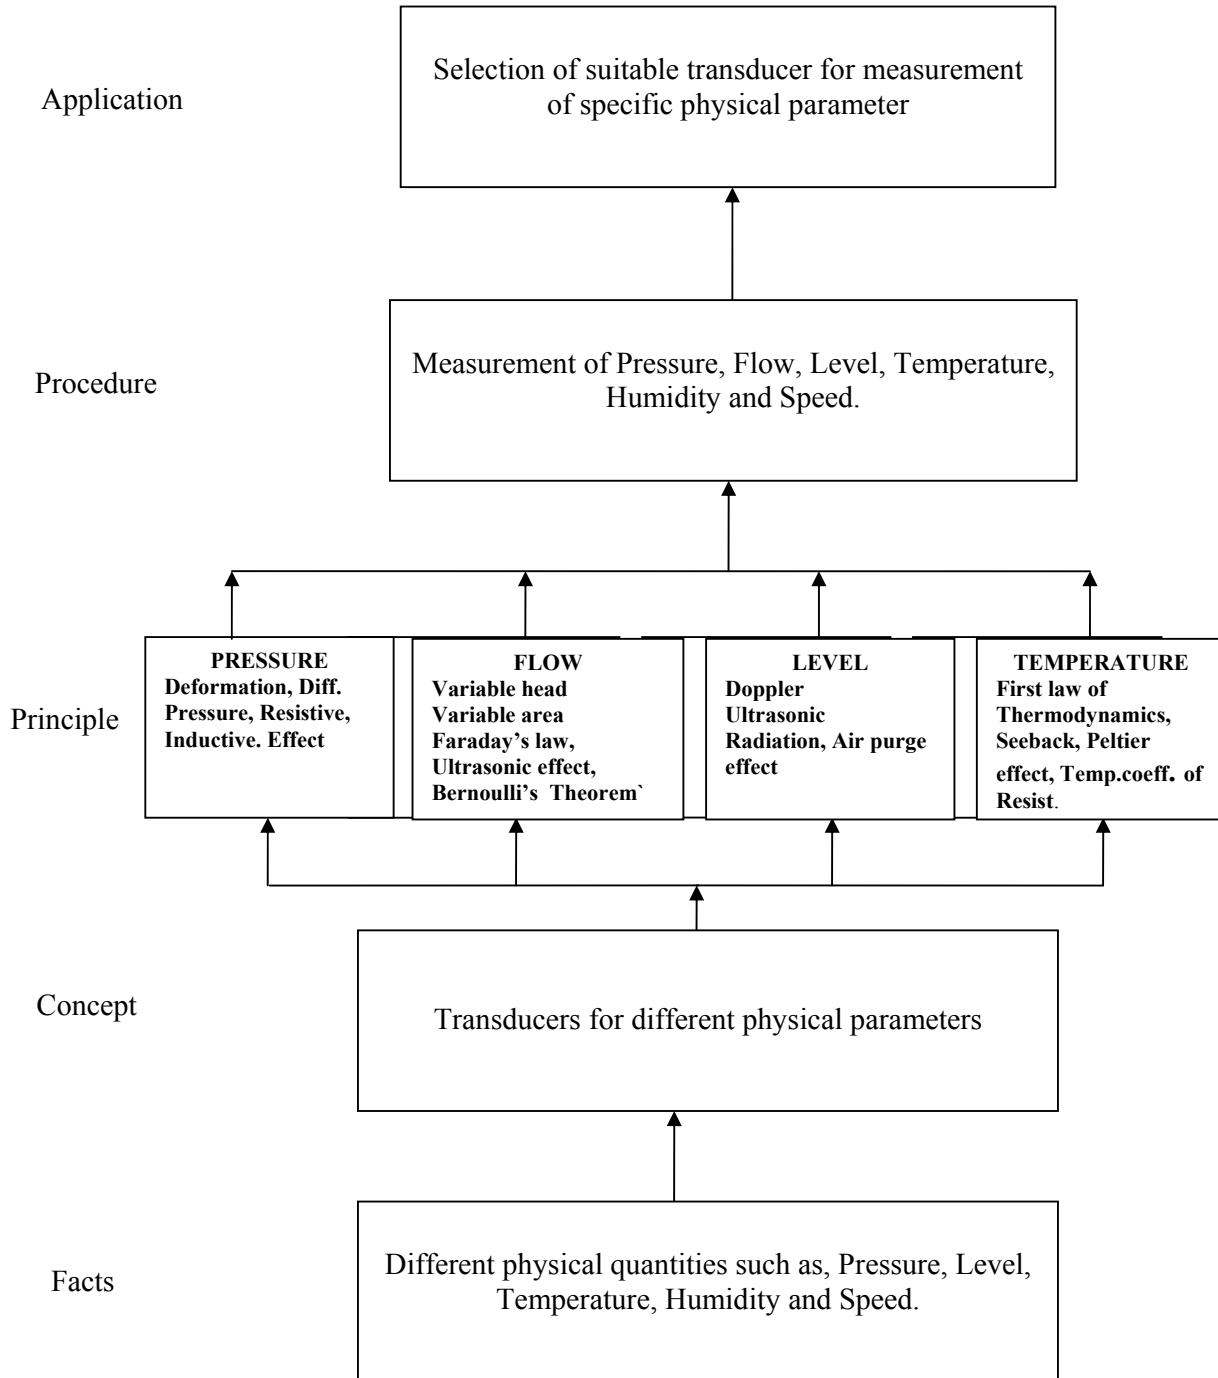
Application

Selection of suitable transducer for measurement of specific physical parameter

Procedure

Measurement of Pressure, Flow, Level, Temperature, Humidity and Speed.

Principle

PRESSURE
Deformation, Diff. Pressure, Resistive, Inductive. Effect

FLOW
Variable head
Variable area
Faraday's law,
Ultrasonic effect,
Bernoulli's Theorem`

LEVEL
Doppler
Ultrasonic
Radiation, Air purge effect

TEMPERATURE
First law of Thermodynamics, Seeback, Peltier effect, Temp.coeff. of Resist.

Concept

Transducers for different physical parameters

Facts

Different physical quantities such as, Pressure, Level, Temperature, Humidity and Speed.